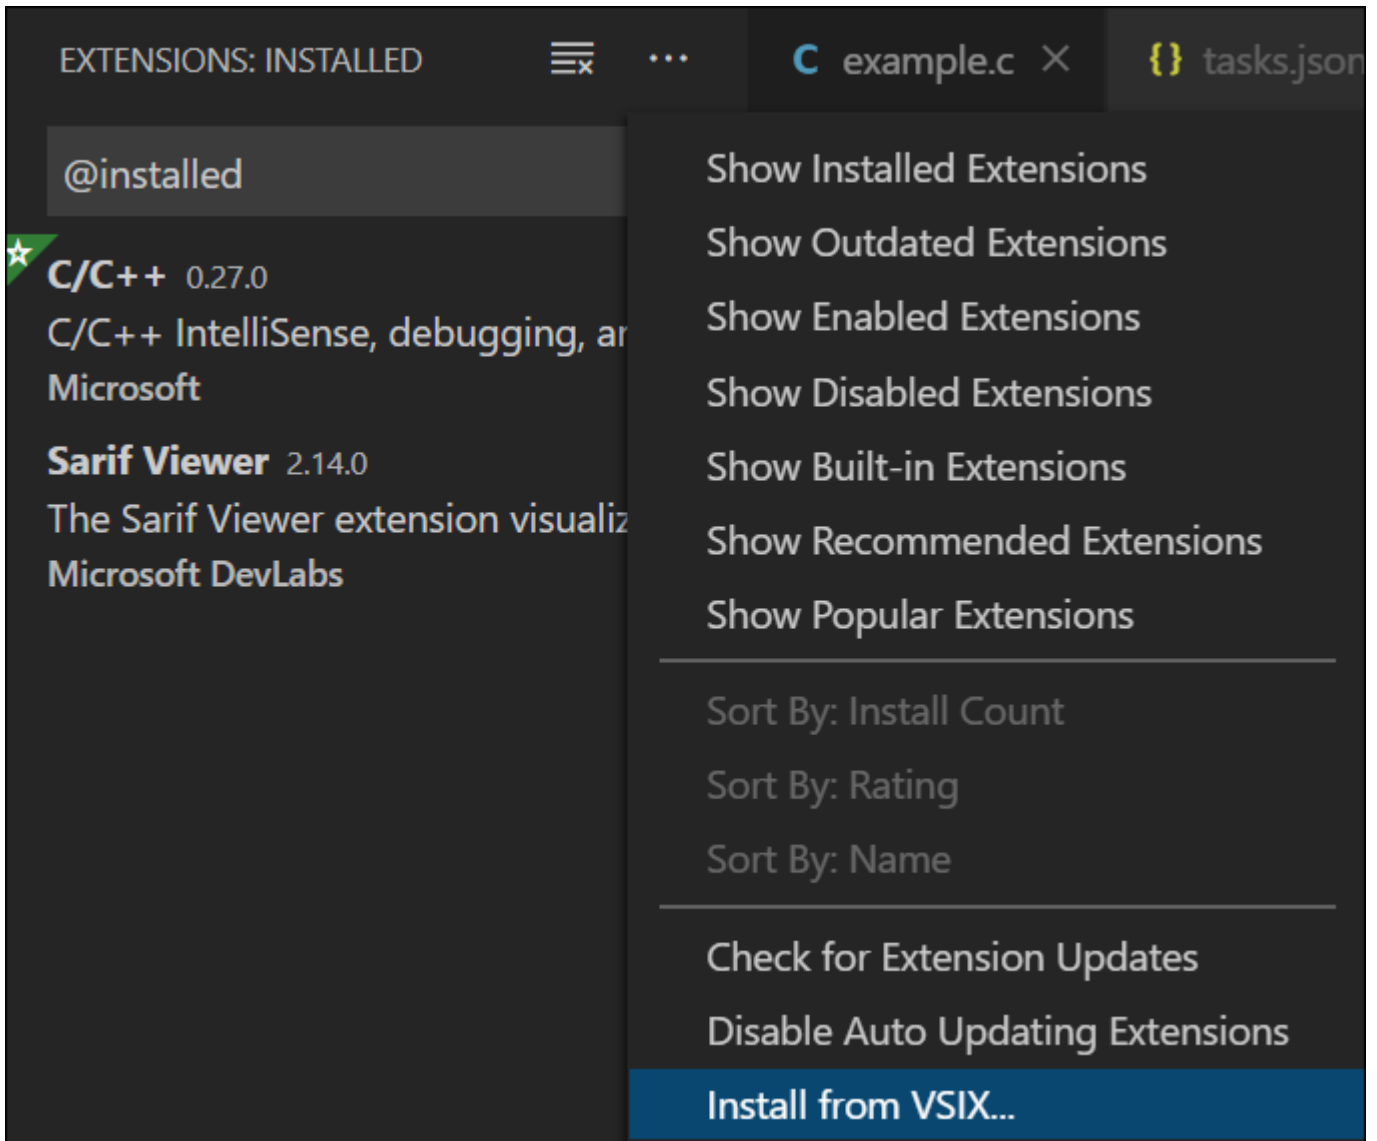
EXTENSIONS: INSTALLED ··· C example.c × {} tasks.json

@installed

C/C++ 0.27.0
C/C++ IntelliSense, debugging, ar
Microsoft

Sarif Viewer 2.14.0
The Sarif Viewer extension visualiz
Microsoft DevLabs

Show Installed Extensions
Show Outdated Extensions
Show Enabled Extensions
Show Disabled Extensions
Show Built-in Extensions
Show Recommended Extensions
Show Popular Extensions

Sort By: Install Count
Sort By: Rating
Sort By: Name

Check for Extension Updates
Disable Auto Updating Extensions
Install from VSIX...